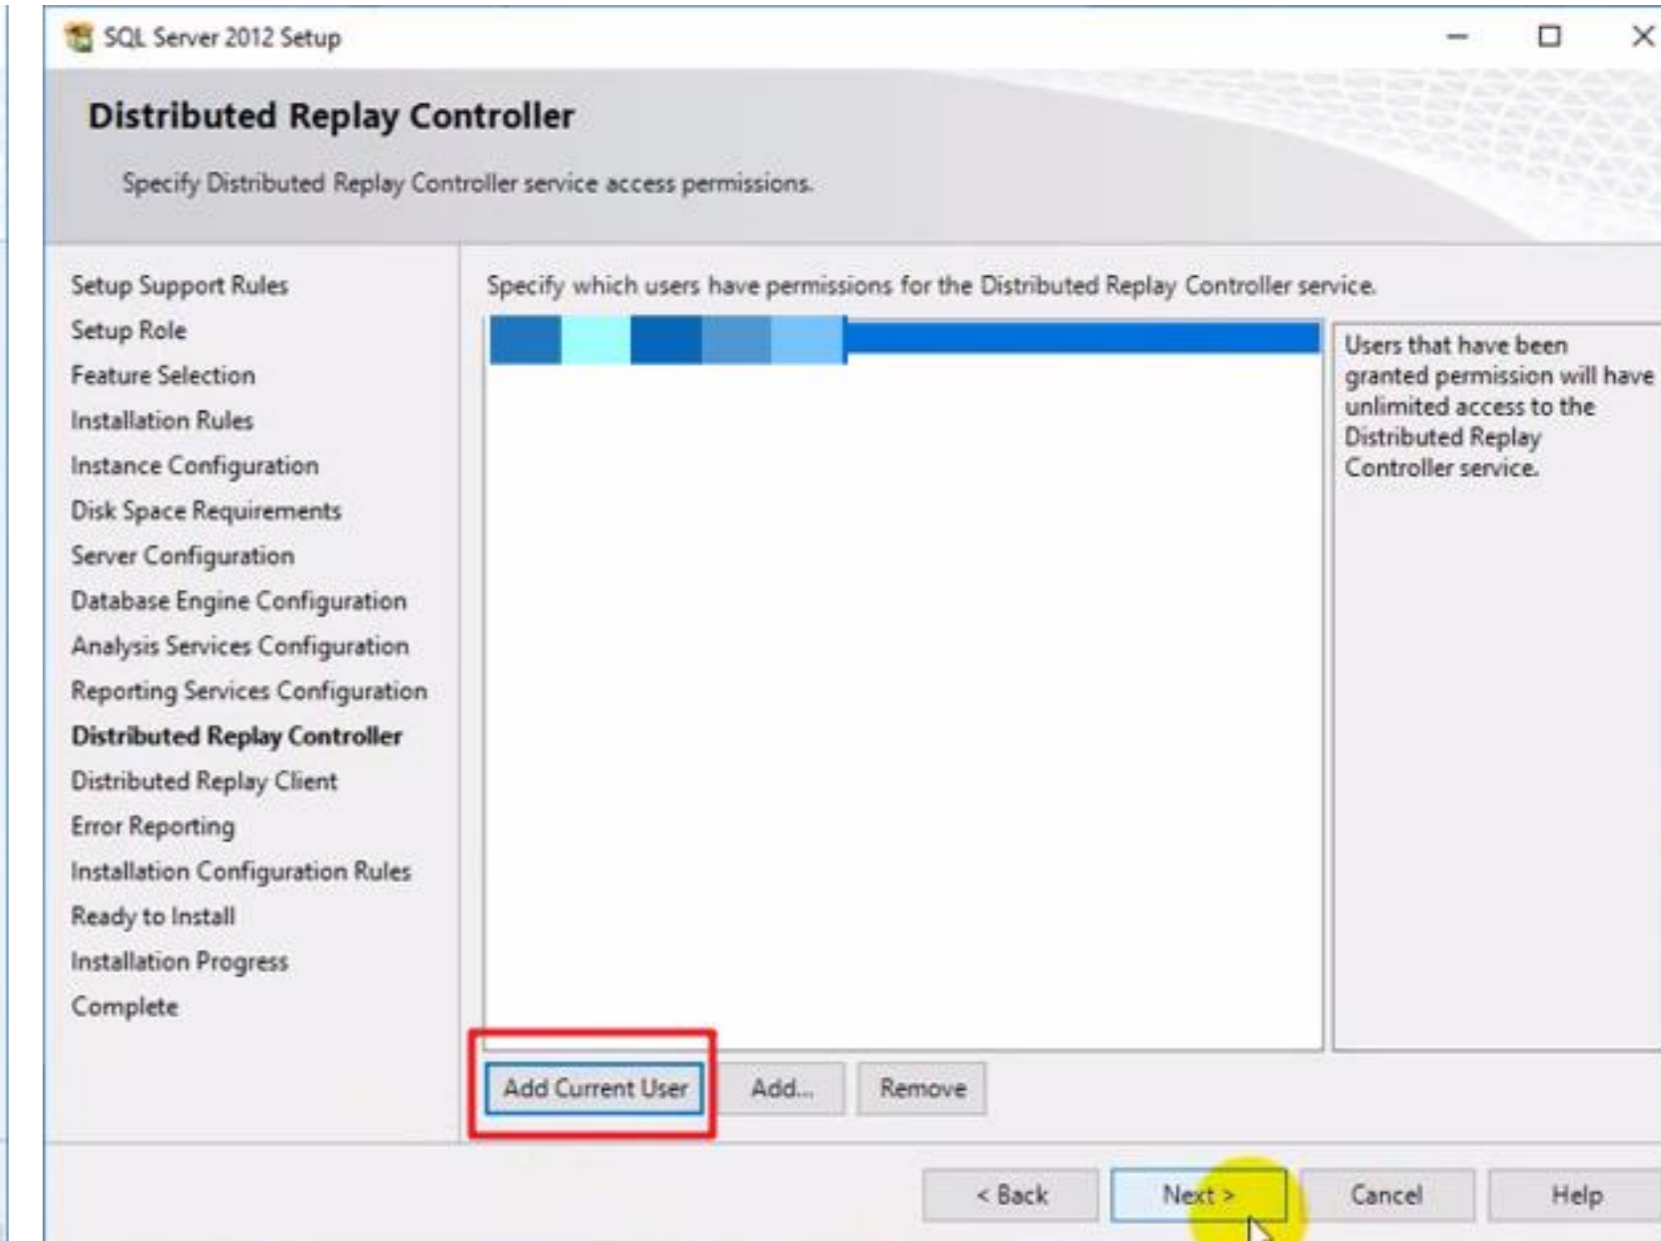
SQL Server 2012 Setup

Distributed Replay Controller

Specify Distributed Replay Controller service access permissions.

Setup Support Rules
Setup Role
Feature Selection
Installation Rules
Instance Configuration
Disk Space Requirements
Server Configuration
Database Engine Configuration
Analysis Services Configuration
Reporting Services Configuration
Distributed Replay Controller
Distributed Replay Client
Error Reporting
Installation Configuration Rules
Ready to Install
Installation Progress
Complete

Specify which users have permissions for the Distributed Replay Controller service.

Users that have been granted permission will have unlimited access to the Distributed Replay Controller service.

Add Current User
Add...
Remove

< Back
Next >
Cancel
Help